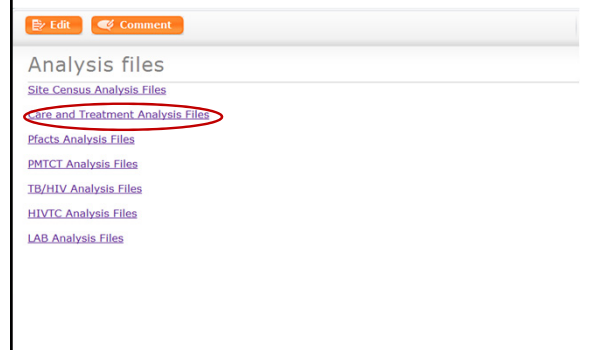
Edit Comment

Analysis files

Site Census Analysis Files

Care and Treatment Analysis Files

Pfacts Analysis Files

PMTCT Analysis Files

TB/HIV Analysis Files

HIVTC Analysis Files

LAB Analysis Files